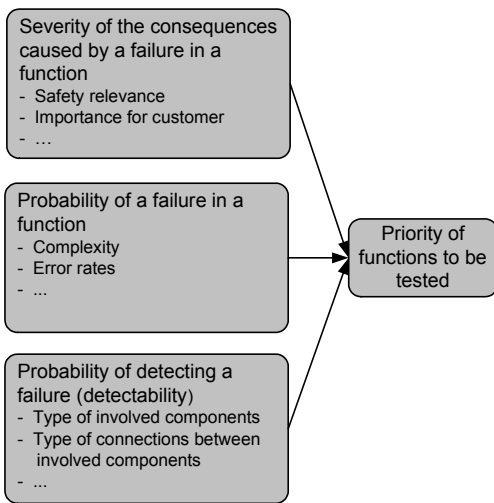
Severity of the consequences caused by a failure in a function
- Safety relevance
- Importance for customer
- …

Probability of a failure in a function
- Complexity
- Error rates
- ...

Probability of detecting a failure (detectability)
- Type of involved components
- Type of connections between involved components
- ...

Priority of functions to be tested